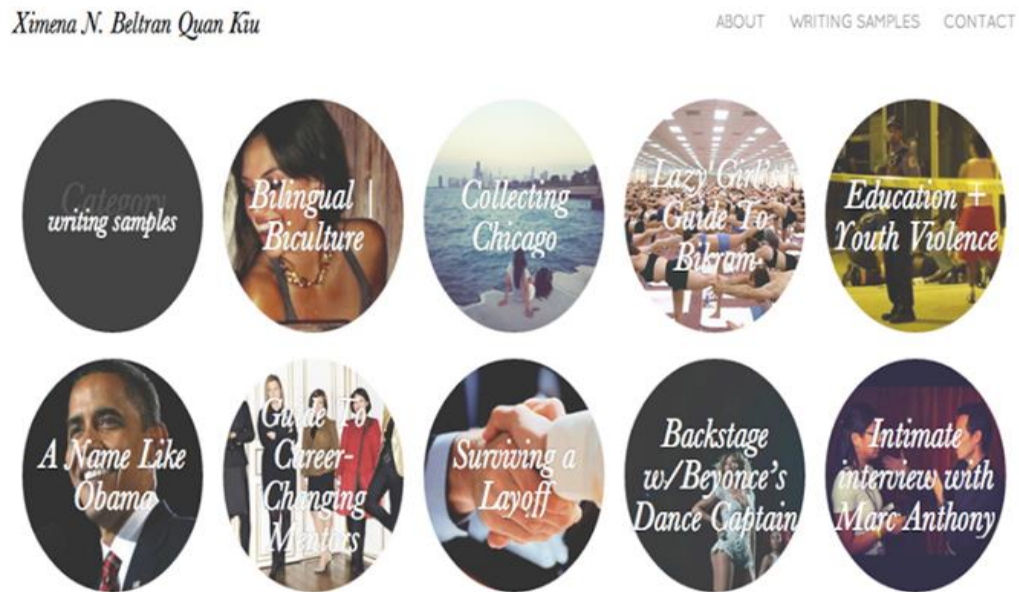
Ximena N. Beltran Quan Kiu

ABOUT WRITING SAMPLES CONTACT

Category
writing samples

Bilingual | Biculture

Collecting Chicago

Lazy Girl's Guide To Bikram

Education + Youth Violence

A Name Like Obama

Guide To Career-Changing Mentors

Surviving a Layoff

Backstage w/Beyonce's Dance Captain

Intimate interview with Marc Anthony